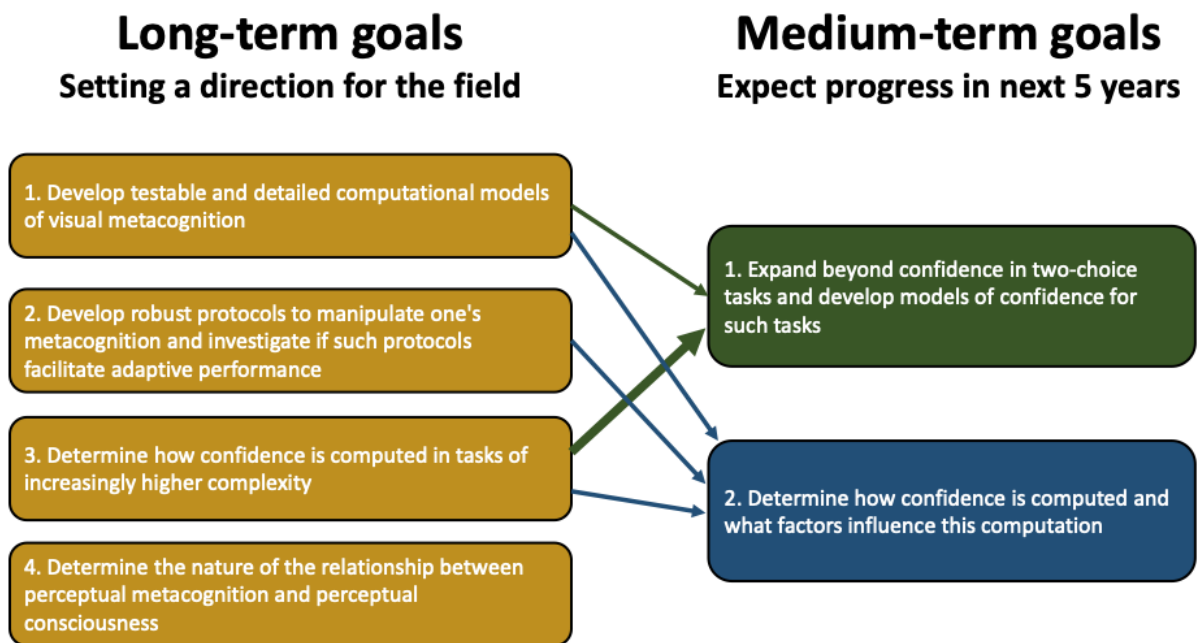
Long-term goals
Setting a direction for the field

Medium-term goals
Expect progress in next 5 years

1. Develop testable and detailed computational models of visual metacognition

2. Develop robust protocols to manipulate one's metacognition and investigate if such protocols facilitate adaptive performance

3. Determine how confidence is computed in tasks of increasingly higher complexity

4. Determine the nature of the relationship between perceptual metacognition and perceptual consciousness

1. Expand beyond confidence in two-choice tasks and develop models of confidence for such tasks

2. Determine how confidence is computed and what factors influence this computation